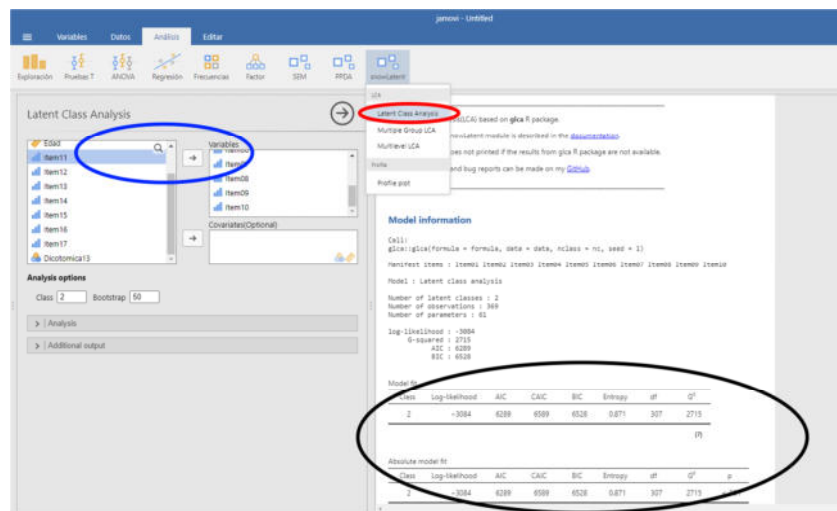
jamovi - Untitled

Variables Datos Análisis Editar

Exploración Pruebas T ANOVA Regresión Frecuencias Factor SEM PPDA snowLatent

LCA
Latent Class Analysis
Multiple Group LCA
Multilevel LCA
Profile
Profile plot

Latent Class Analysis

Edad
Item11
Item12
Item13
Item14
Item15
Item16
Item17
Dicotomica13

Variables
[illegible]
Item07
Item08
Item09
Item10

Covariates(Optional)

Analysis options
Class 2 Bootstrap 50

Analysis
Additional output

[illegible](LCA) based on glca R package.
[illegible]nowLatent module is described in the documentation.
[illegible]oes not printed if the results from glca R package are not available.
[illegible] and bug reports can be made on my GitHub.

Model information

Call:
glca::glca(formula = formula, data = data, nclass = nc, seed = 1)

Manifest items : Item01 Item02 Item03 Item04 Item05 Item06 Item07 Item08 Item09 Item10

Model : Latent class analysis

Number of latent classes : 2
Number of observations : 369
Number of parameters : 61

log-likelihood : -3084
G-squared : 2715
AIC : 6289
BIC : 6528

Model fit

| Class | Log-likelihood | AIC | CAIC | BIC | Entropy | df | G² |
|---|---|---|---|---|---|---|---|
| 2 | -3084 | 6289 | 6589 | 6528 | 0.871 | 307 | 2715 |

(?)

Absolute model fit

| Class | Log-likelihood | AIC | CAIC | BIC | Entropy | df | G² | p |
|---|---|---|---|---|---|---|---|---|
| 2 | -3084 | 6289 | 6589 | 6528 | 0.871 | 307 | 2715 | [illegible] |